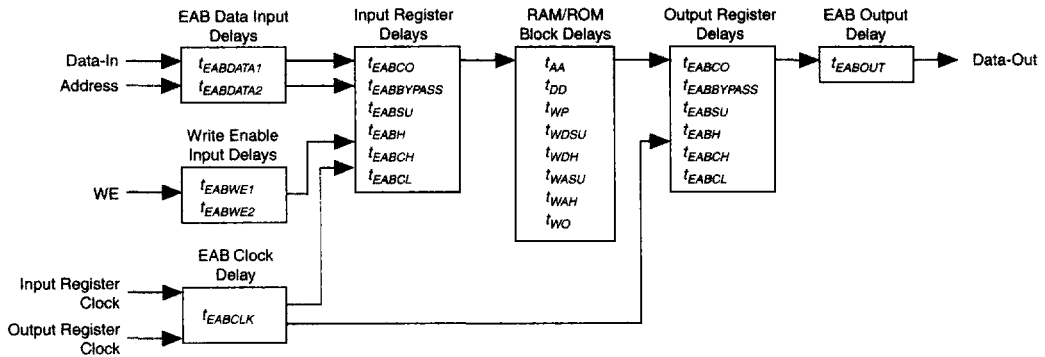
EAB Data Input Delays

Input Register Delays

RAM/ROM Block Delays

Output Register Delays

EAB Output Delay

Data-In

Address

$t_{EABDATA1}$
$t_{EABDATA2}$

$t_{EABCO}$
$t_{EABBYPASS}$
$t_{EABSU}$
$t_{EABH}$
$t_{EABCH}$
$t_{EABCL}$

$t_{AA}$
$t_{DD}$
$t_{WP}$
$t_{WDSU}$
$t_{WDH}$
$t_{WASU}$
$t_{WAH}$
$t_{WO}$

$t_{EABCO}$
$t_{EABBYPASS}$
$t_{EABSU}$
$t_{EABH}$
$t_{EABCH}$
$t_{EABCL}$

$t_{EABOUT}$

Data-Out

Write Enable Input Delays

WE

$t_{EABWE1}$
$t_{EABWE2}$

EAB Clock Delay

Input Register Clock

Output Register Clock

$t_{EABCLK}$